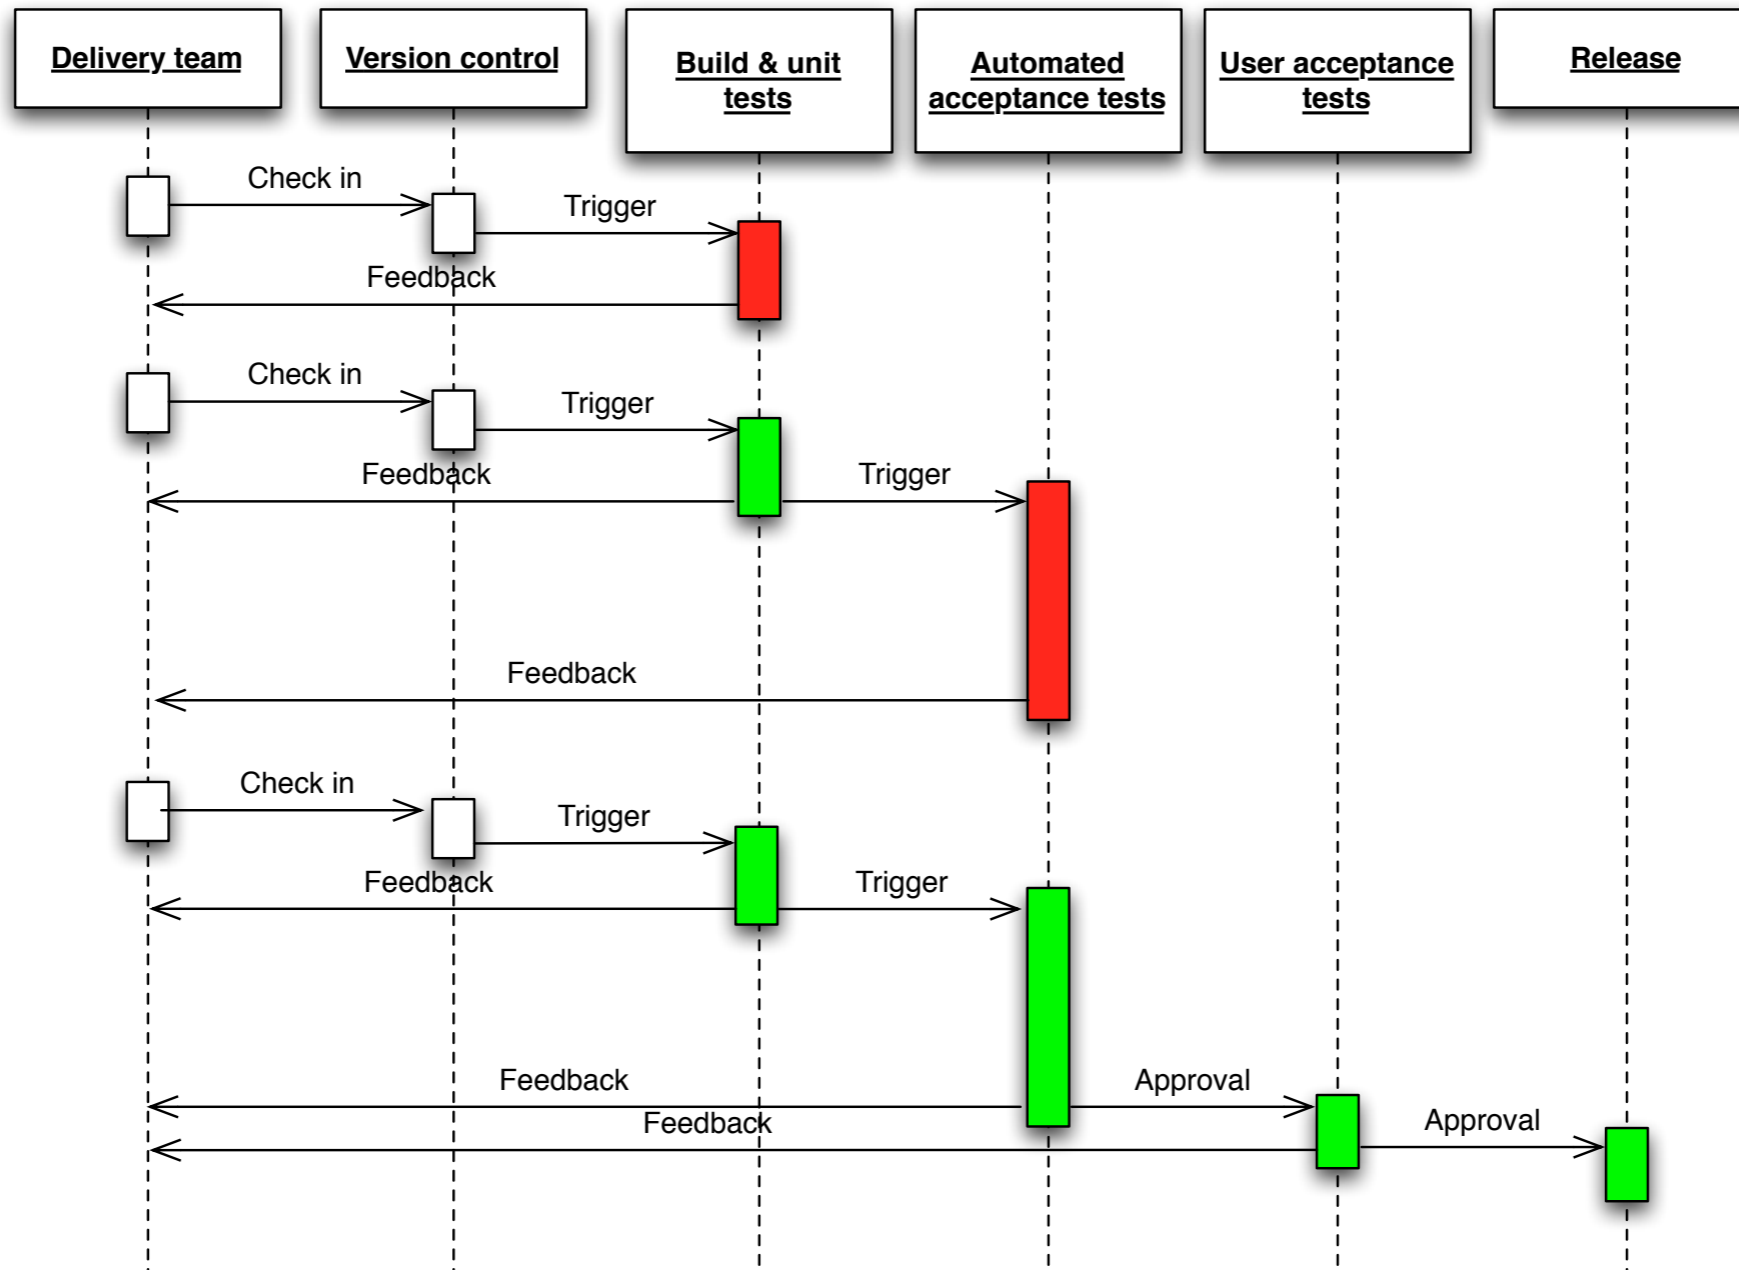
Delivery team

Version control

Build & unit tests

Automated acceptance tests

User acceptance tests

Release

Check in

Trigger

Feedback

Check in

Trigger

Feedback

Trigger

Feedback

Check in

Trigger

Feedback

Trigger

Feedback

Approval

Feedback

Approval